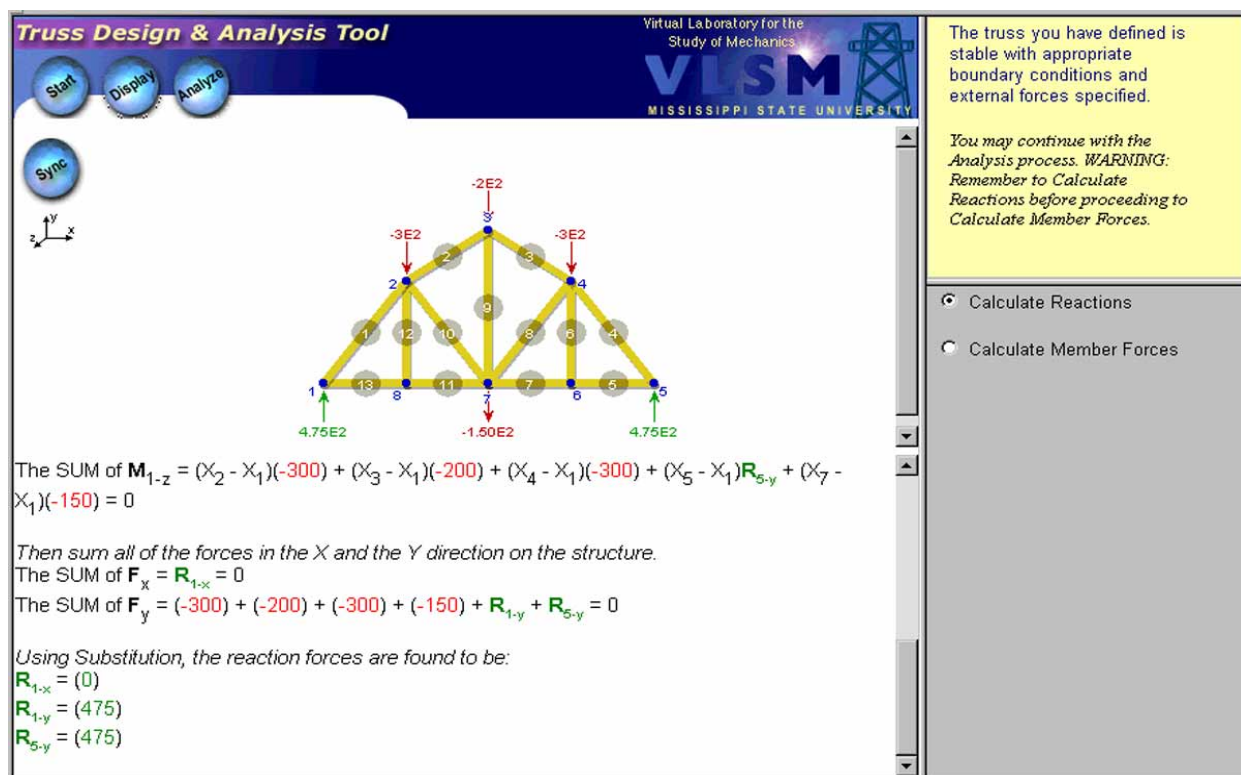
Truss Design & Analysis Tool

Start Display Analyze

Virtual Laboratory for the Study of Mechanics

VLSM

MISSISSIPPI STATE UNIVERSITY

Sync

y x z

-2E2
-3E2
-3E2
3
2
4
2
3
9
1
12
10
8
6
4
1
13
8
11
7
7
6
5
5
4.75E2
-1.50E2
4.75E2

The SUM of $\mathbf{M}_{1-z}$ = $(X_2 - X_1)(-300) + (X_3 - X_1)(-200) + (X_4 - X_1)(-300) + (X_5 - X_1)\mathbf{R}_{5-y} + (X_7 - X_1)(-150) = 0$

Then sum all of the forces in the X and the Y direction on the structure.
The SUM of $\mathbf{F}_x = \mathbf{R}_{1-x} = 0$
The SUM of $\mathbf{F}_y = (-300) + (-200) + (-300) + (-150) + \mathbf{R}_{1-y} + \mathbf{R}_{5-y} = 0$

Using Substitution, the reaction forces are found to be:
$\mathbf{R}_{1-x} = (0)$
$\mathbf{R}_{1-y} = (475)$
$\mathbf{R}_{5-y} = (475)$

The truss you have defined is stable with appropriate boundary conditions and external forces specified.

You may continue with the Analysis process. WARNING: Remember to Calculate Reactions before proceeding to Calculate Member Forces.

Calculate Reactions

Calculate Member Forces